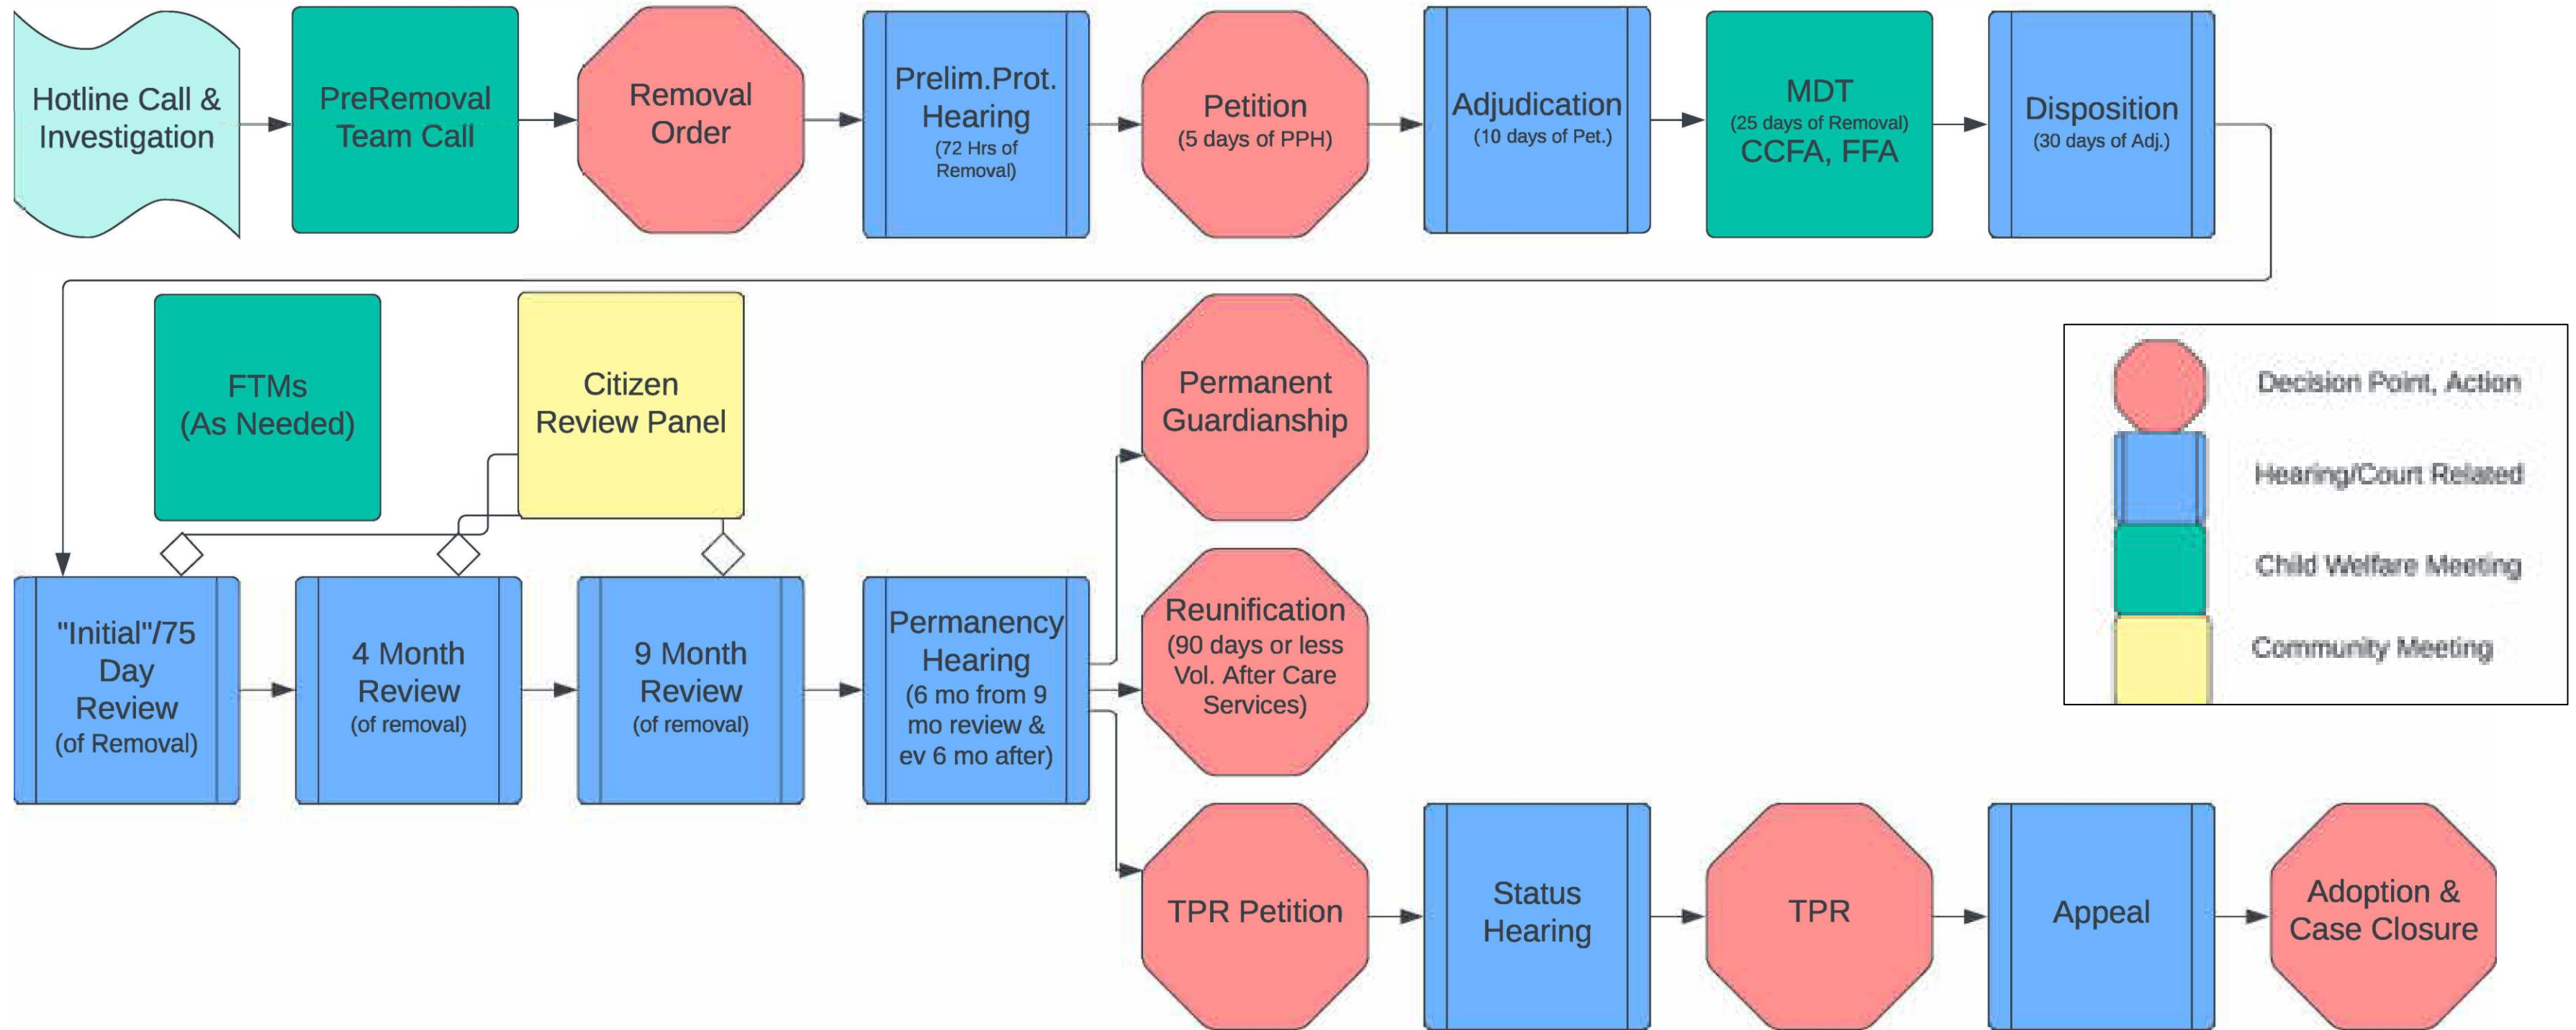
Hotline Call & Investigation

PreRemoval Team Call

Removal Order

Prelim.Prot. Hearing (72 Hrs of Removal)

Petition (5 days of PPH)

Adjudication (10 days of Pet.)

MDT (25 days of Removal) CCFA, FFA

Disposition (30 days of Adj.)

FTMs (As Needed)

Citizen Review Panel

"Initial"/75 Day Review (of Removal)

4 Month Review (of removal)

9 Month Review (of removal)

Permanency Hearing (6 mo from 9 mo review & ev 6 mo after)

Permanent Guardianship

Reunification (90 days or less Vol. After Care Services)

TPR Petition

Status Hearing

TPR

Appeal

Adoption & Case Closure

Decision Point, Action

Hearing/Court Related

Child Welfare Meeting

Community Meeting